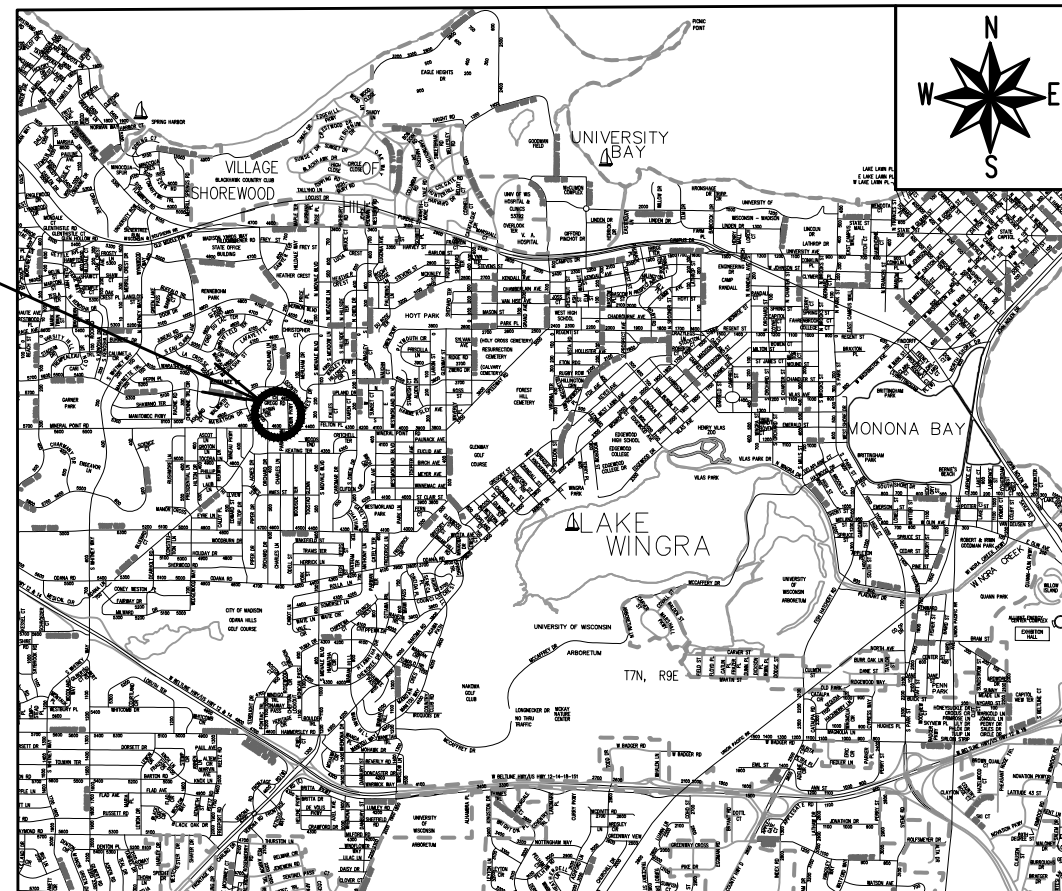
N
S
W
E
UNIVERSITY BAY
VILLAGE OF SHOREWOOD HILLS
EAGLE HEIGHTS DR
PICNIC POINT
SPRING HARBOR
BLACKHAWK COUNTRY CLUB
HOYT PARK
FOREST HILL CEMETERY
MONONA BAY
LAKE WINGRA
GLENWAY GOLF COURSE
HENRY VILAS ZOO
VILAS PARK
EDGEWOOD HIGH SCHOOL
EDGEWOOD COLLEGE
UNIVERSITY OF WISCONSIN ARBORETUM
T7N, R9E
CITY OF MADISON ODANA HILLS GOLF COURSE
NAKOMA GOLF CLUB
WINGRA CREEK
PENN PARK
MINERAL POINT RD
ODANA RD
REGENT ST
MONROE ST
UNIVERSITY AVE
W BELTLINE HWY/US HWY 12-14-18-151
CAMP RANDALL
WEST HIGH SCHOOL
V. A. HOSPITAL
GARNER PARK
BRITTINGHAM PARK
QUANN PARK
LONGENECKER DR NO THRU TRAFFIC
MCKAY NATURE CENTER
W BADGER RD
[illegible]